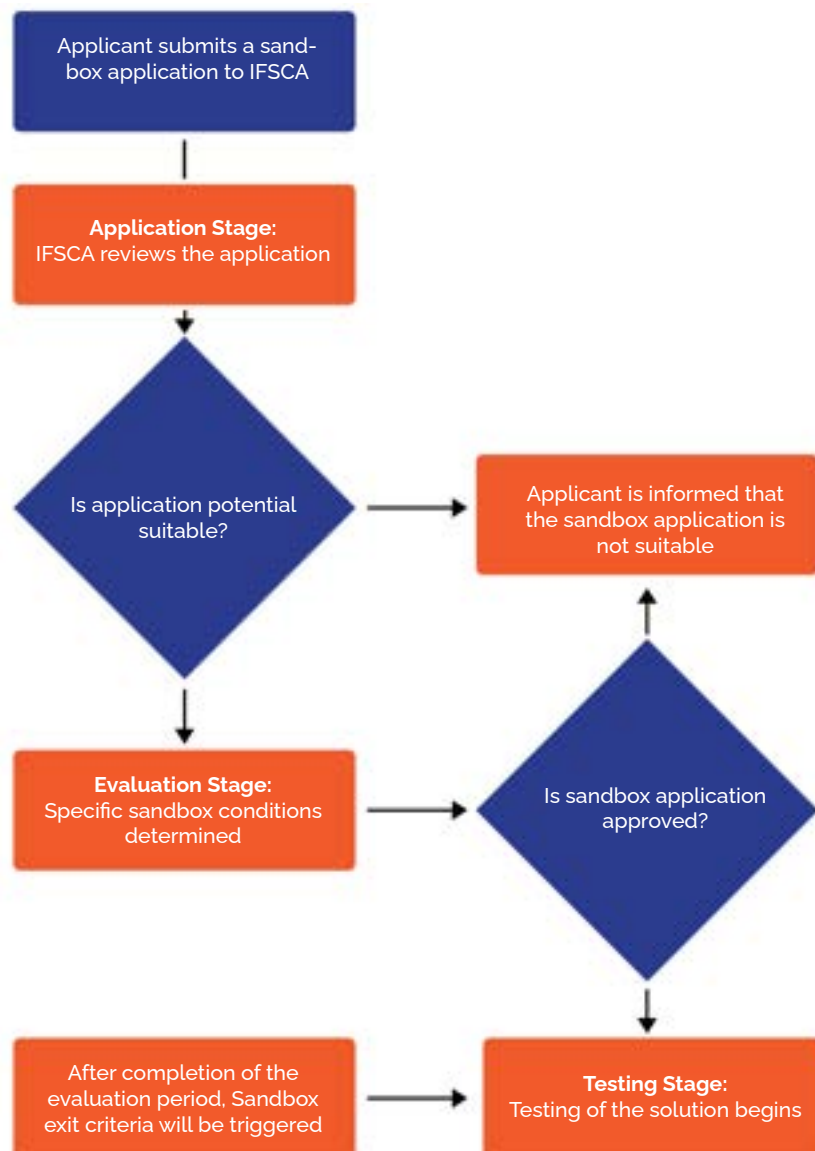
Applicant submits a sandbox application to IFSCA

**Application Stage:**
IFSCA reviews the application

Is application potential suitable?

Applicant is informed that the sandbox application is not suitable

**Evaluation Stage:**
Specific sandbox conditions determined

Is sandbox application approved?

After completion of the evaluation period, Sandbox exit criteria will be triggered

**Testing Stage:**
Testing of the solution begins